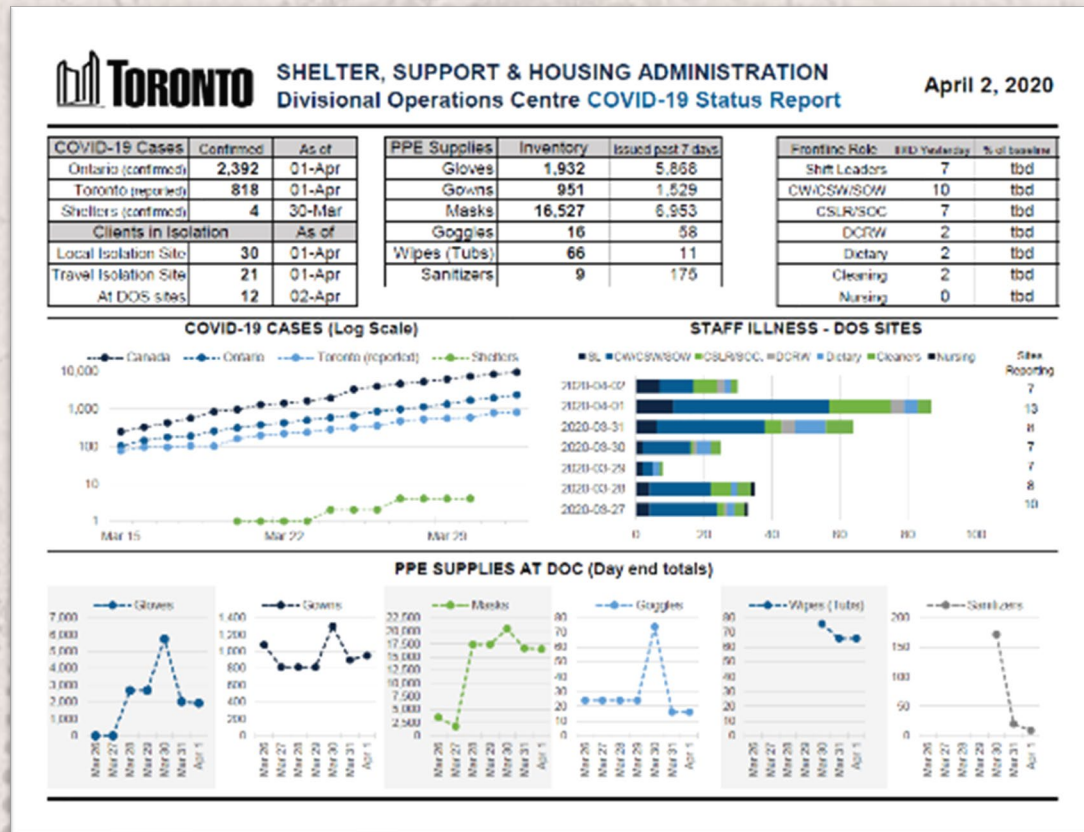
TORONTO

SHELTER, SUPPORT & HOUSING ADMINISTRATION
Divisional Operations Centre COVID-19 Status Report

April 2, 2020

| COVID-19 Cases | Confirmed | As of |
|---|---|---|
| Ontario (confirmed) | 2,392 | 01-Apr |
| Toronto (reported) | 818 | 01-Apr |
| Shelters (confirmed) | 4 | 30-Mar |
| Clients in Isolation | | As of |
| Local Isolation Site | 30 | 01-Apr |
| Travel Isolation Site | 21 | 01-Apr |
| At DOS sites | 12 | 02-Apr |

| PPE Supplies | Inventory | Issued past 7 days |
|---|---|---|
| Gloves | 1,932 | 5,868 |
| Gowns | 951 | 1,529 |
| Masks | 16,527 | 6,953 |
| Goggles | 16 | 58 |
| Wipes (Tubs) | 66 | 11 |
| Sanitizers | 9 | 175 |

| Frontline Role | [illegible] Yesterday | % of baseline |
|---|---|---|
| Shift Leaders | 7 | tbd |
| CW/CSW/SOW | 10 | tbd |
| CSLR/SOC | 7 | tbd |
| DCRW | 2 | tbd |
| Dietary | 2 | tbd |
| Cleaning | 2 | tbd |
| Nursing | 0 | tbd |

COVID-19 CASES (Log Scale)

Canada, Ontario, Toronto (reported), Shelters

10,000
1,000
100
10
1

Mar 15, Mar 22, Mar 29

STAFF ILLNESS - DOS SITES

SL, CW/CSW/SOW, CSLR/SOC, DCRW, Dietary, Cleaners, Nursing

Sites Reporting

2020-04-02 7
2020-04-01 13
2020-03-31 8
2020-03-30 7
2020-03-29 7
2020-03-28 8
2020-03-27 10

0, 20, 40, 60, 80, 100

PPE SUPPLIES AT DOC (Day end totals)

Gloves
7,000
6,000
5,000
4,000
3,000
2,000
1,000
0

Gowns
1,400
1,200
1,000
800
600
400
200
0

Masks
22,500
20,000
17,500
15,000
12,500
10,000
7,500
5,000
2,500
0

Goggles
80
70
60
50
40
30
20
10
0

Wipes (Tubs)
80
70
60
50
40
30
20
10
0

Sanitizers
200
150
100
50
0

Mar 26, Mar 27, Mar 28, Mar 29, Mar 30, Mar 31, Apr 1